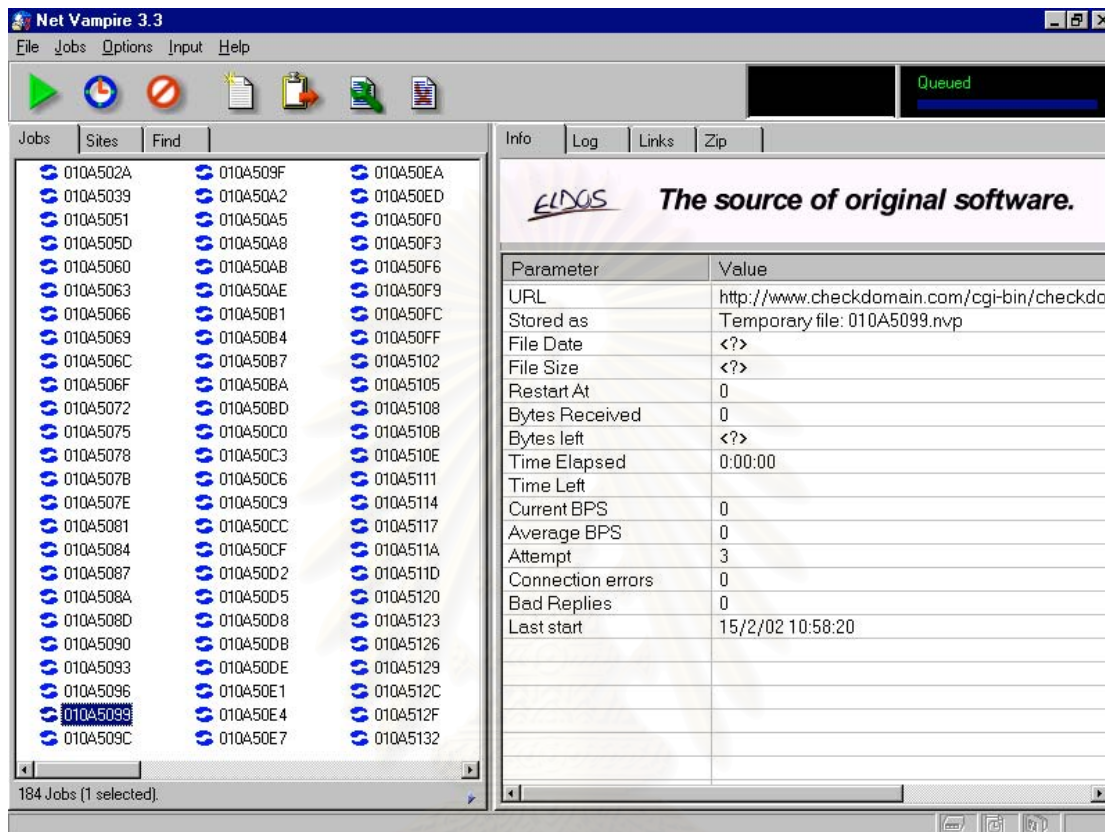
Net Vampire 3.3

File Jobs Options Input Help

Queued

Jobs | Sites | Find

010A502A 010A5039 010A5051 010A505D 010A5060 010A5063 010A5066 010A5069 010A506C 010A506F 010A5072 010A5075 010A5078 010A507B 010A507E 010A5081 010A5084 010A5087 010A508A 010A508D 010A5090 010A5093 010A5096 010A5099 010A509C

010A509F 010A50A2 010A50A5 010A50A8 010A50AB 010A50AE 010A50B1 010A50B4 010A50B7 010A50BA 010A50BD 010A50C0 010A50C3 010A50C6 010A50C9 010A50CC 010A50CF 010A50D2 010A50D5 010A50D8 010A50DB 010A50DE 010A50E1 010A50E4 010A50E7

010A50EA 010A50ED 010A50F0 010A50F3 010A50F6 010A50F9 010A50FC 010A50FF 010A5102 010A5105 010A5108 010A510B 010A510E 010A5111 010A5114 010A5117 010A511A 010A511D 010A5120 010A5123 010A5126 010A5129 010A512C 010A512F 010A5132

184 Jobs (1 selected).

Info | Log | Links | Zip

ELDOS The source of original software.

| Parameter | Value |
|---|---|
| URL | http://www.checkdomain.com/cgi-bin/checkdo |
| Stored as | Temporary file: 010A5099.nvp |
| File Date | <?> |
| File Size | <?> |
| Restart At | 0 |
| Bytes Received | 0 |
| Bytes left | <?> |
| Time Elapsed | 0:00:00 |
| Time Left | |
| Current BPS | 0 |
| Average BPS | 0 |
| Attempt | 3 |
| Connection errors | 0 |
| Bad Replies | 0 |
| Last start | 15/2/02 10:58:20 |